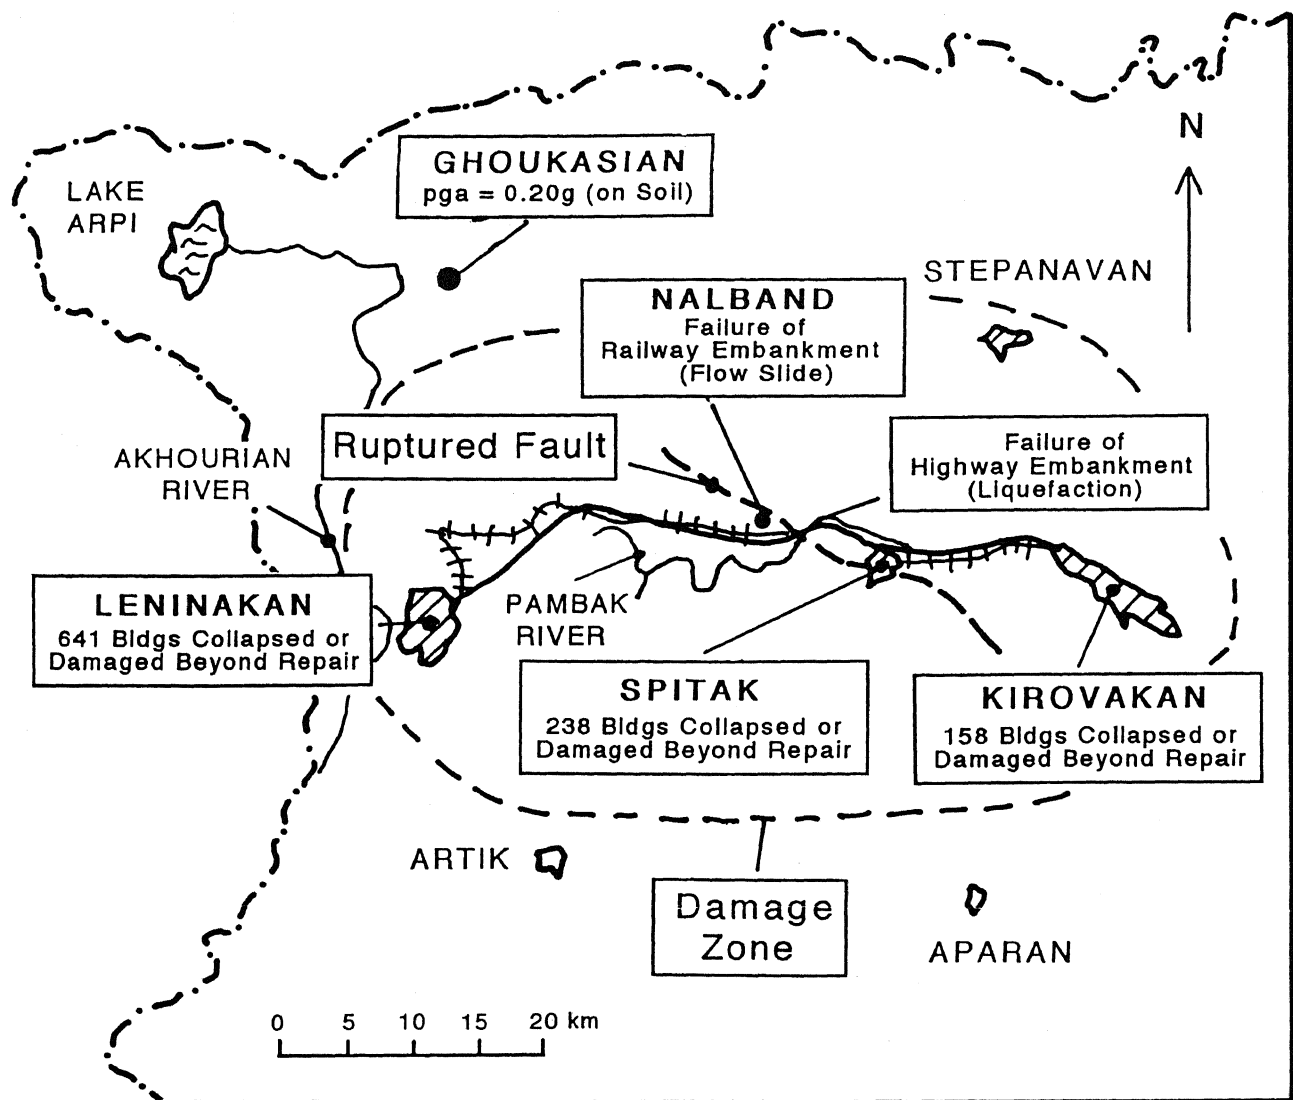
N

GHOUKASIAN
pga = 0.20g (on Soil)

LAKE ARPI

STEPANAVAN

NALBAND
Failure of Railway Embankment (Flow Slide)

Ruptured Fault

AKHOURIAN RIVER

Failure of Highway Embankment (Liquefaction)

LENINAKAN
641 Bldgs Collapsed or Damaged Beyond Repair

PAMBAK RIVER

SPITAK
238 Bldgs Collapsed or Damaged Beyond Repair

KIROVAKAN
158 Bldgs Collapsed or Damaged Beyond Repair

ARTIK

Damage Zone

APARAN

0 5 10 15 20 km